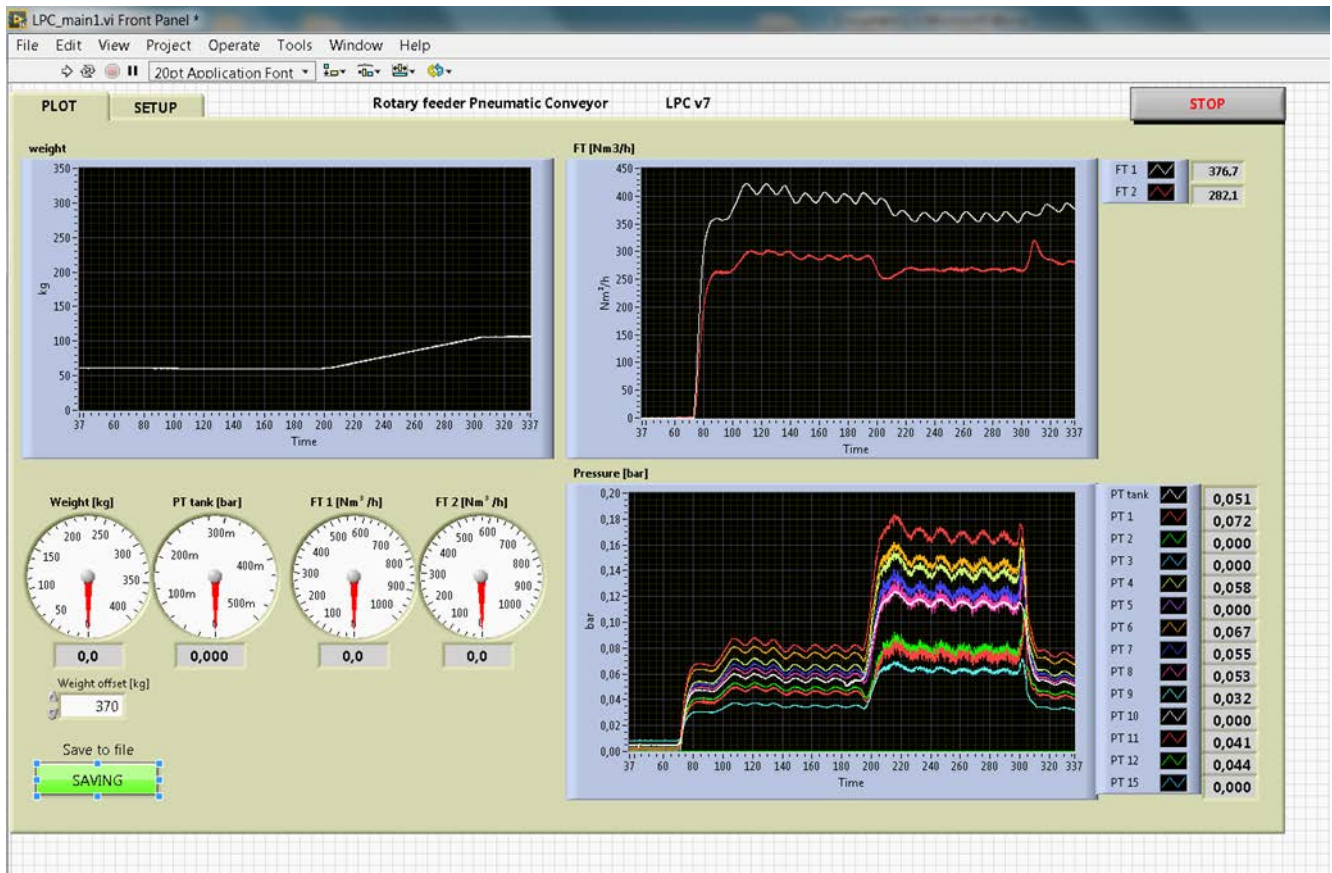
LPC_main1.vi Front Panel *

File Edit View Project Operate Tools Window Help

20pt Application Font

PLOT SETUP Rotary feeder Pneumatic Conveyor LPC v7 STOP

weight

350
300
250
200
150
100
50
0
kg
37 60 80 100 120 140 160 180 200 220 240 260 280 300 320 337
Time

FT [Nm3/h]

450
400
350
300
250
200
150
100
50
0
Nm$^3$/h
37 60 80 100 120 140 160 180 200 220 240 260 280 300 320 337
Time

FT 1 376,7
FT 2 282,1

Weight [kg]
50 100 150 200 250 300 350 400
0,0

PT tank [bar]
100m 200m 300m 400m 500m
0,000

FT 1 [Nm$^3$/h]
100 200 300 400 500 600 700 800 900 1000
0,0

FT 2 [Nm$^3$/h]
100 200 300 400 500 600 700 800 900 1000
0,0

Weight offset [kg]
370

Save to file
SAVING

Pressure [bar]

0,20
0,18
0,16
0,14
0,12
0,10
0,08
0,06
0,04
0,02
0,00
bar
37 60 80 100 120 140 160 180 200 220 240 260 280 300 320 337
Time

| | |
|---|---|
| PT tank | 0,051 |
| PT 1 | 0,072 |
| PT 2 | 0,000 |
| PT 3 | 0,000 |
| PT 4 | 0,058 |
| PT 5 | 0,000 |
| PT 6 | 0,067 |
| PT 7 | 0,055 |
| PT 8 | 0,053 |
| PT 9 | 0,032 |
| PT 10 | 0,000 |
| PT 11 | 0,041 |
| PT 12 | 0,044 |
| PT 15 | 0,000 |